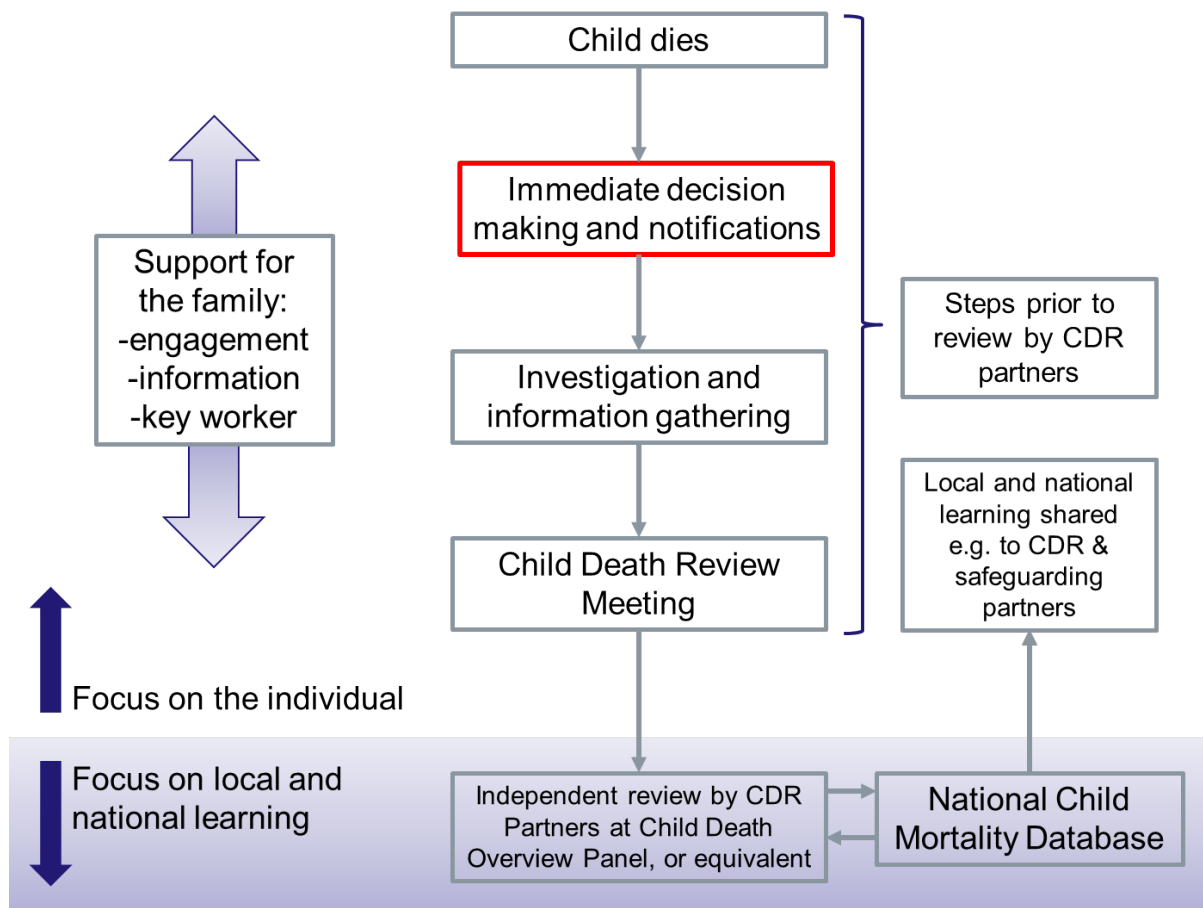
Child dies

Immediate decision making and notifications

Investigation and information gathering

Child Death Review Meeting

Support for the family:
-engagement
-information
-key worker

Steps prior to review by CDR partners

Local and national learning shared e.g. to CDR & safeguarding partners

Focus on the individual

Focus on local and national learning

Independent review by CDR Partners at Child Death Overview Panel, or equivalent

National Child Mortality Database